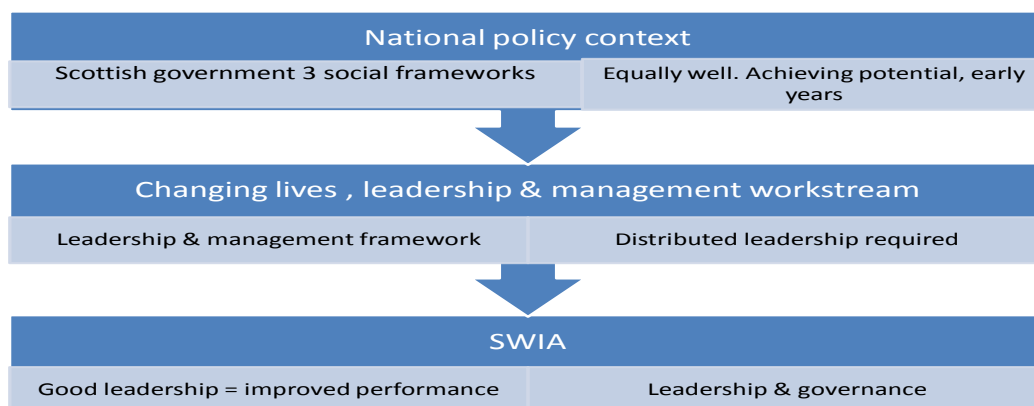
National policy context

Scottish government 3 social frameworks

Equally well. Achieving potential, early years

Changing lives , leadership & management workstream

Leadership & management framework

Distributed leadership required

SWIA

Good leadership = improved performance

Leadership & governance